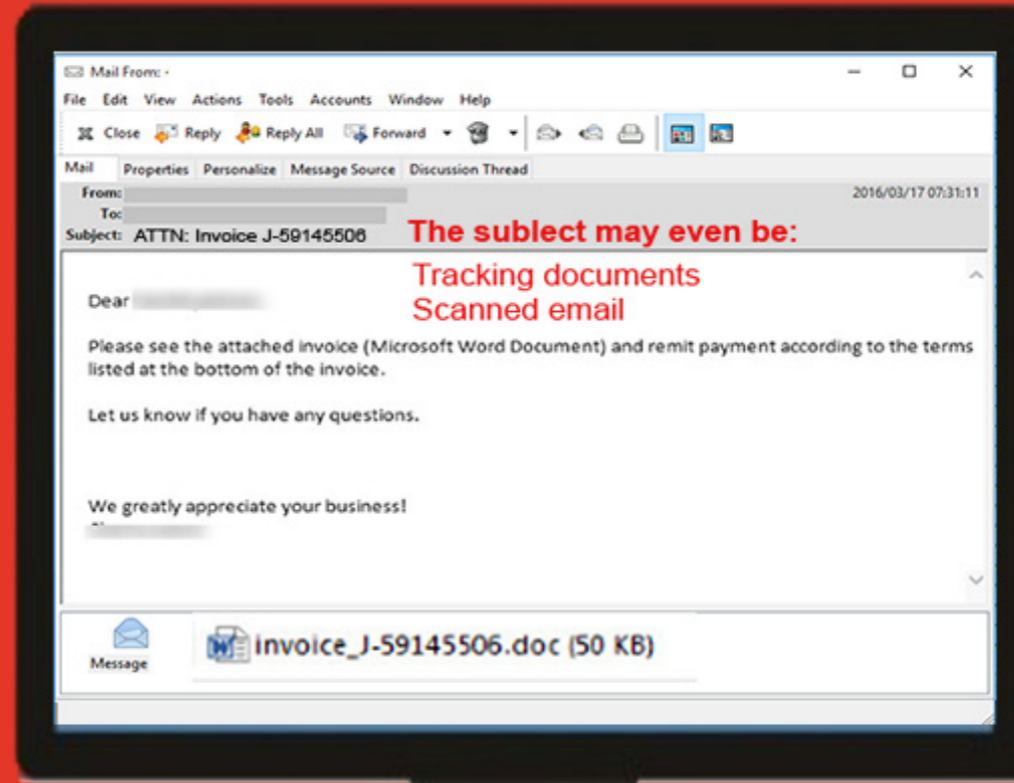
Mail From: -

File Edit View Actions Tools Accounts Window Help

Close Reply Reply All Forward

Mail Properties Personalize Message Source Discussion Thread

From:
To:
Subject: ATTN: Invoice J-59145506

2016/03/17 07:31:11

The sublect may even be:
Tracking documents
Scanned email

Dear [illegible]

Please see the attached invoice (Microsoft Word Document) and remit payment according to the terms listed at the bottom of the invoice.

Let us know if you have any questions.

We greatly appreciate your business!
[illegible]

Message

invoice_J-59145506.doc (50 KB)